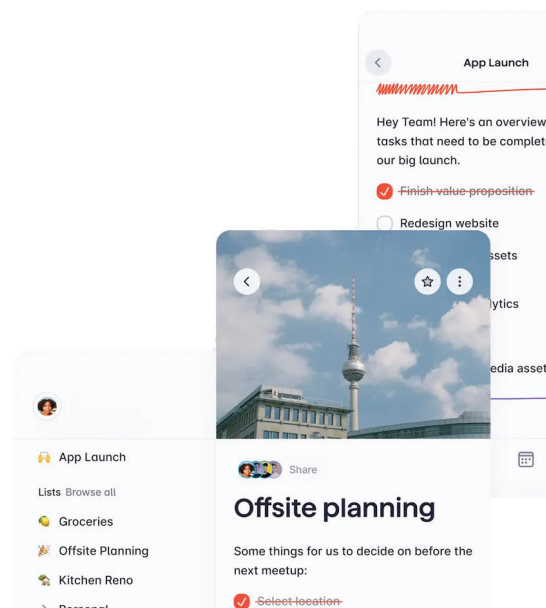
App Launch

Hey Team! Here's an overview tasks that need to be complet our big launch.

~~Finish value proposition~~

Redesign website

ssets

ytics

edia asset

App Launch

Lists Browse all

Groceries

Offsite Planning

Kitchen Reno

Personal

Share

Offsite planning

Some things for us to decide on before the next meetup:

~~Select location~~